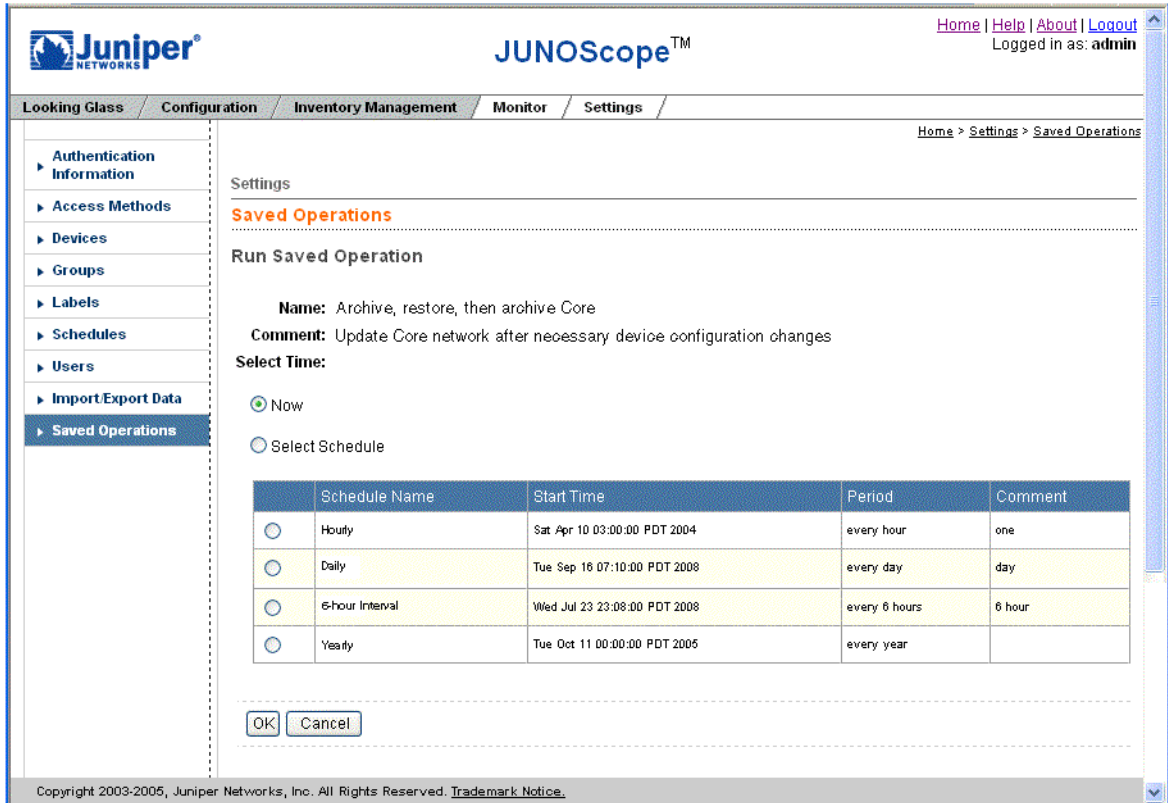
Juniper NETWORKS

JUNOScope™

Home | Help | About | Logout
Logged in as: admin

Looking Glass / Configuration / Inventory Management / Monitor / Settings /

Home > Settings > Saved Operations

Authentication Information
Access Methods
Devices
Groups
Labels
Schedules
Users
Import/Export Data
Saved Operations

Settings

Saved Operations

Run Saved Operation

Name: Archive, restore, then archive Core
Comment: Update Core network after necessary device configuration changes
Select Time:

Now

Select Schedule

| | Schedule Name | Start Time | Period | Comment |
|---|---|---|---|---|
| | Hourly | Sat Apr 10 03:00:00 PDT 2004 | every hour | one |
| | Daily | Tue Sep 16 07:10:00 PDT 2008 | every day | day |
| | 6-hour Interval | Wed Jul 23 23:08:00 PDT 2008 | every 6 hours | 6 hour |
| | Yearly | Tue Oct 11 00:00:00 PDT 2005 | every year | |

OK Cancel

Copyright 2003-2005, Juniper Networks, Inc. All Rights Reserved. Trademark Notice.